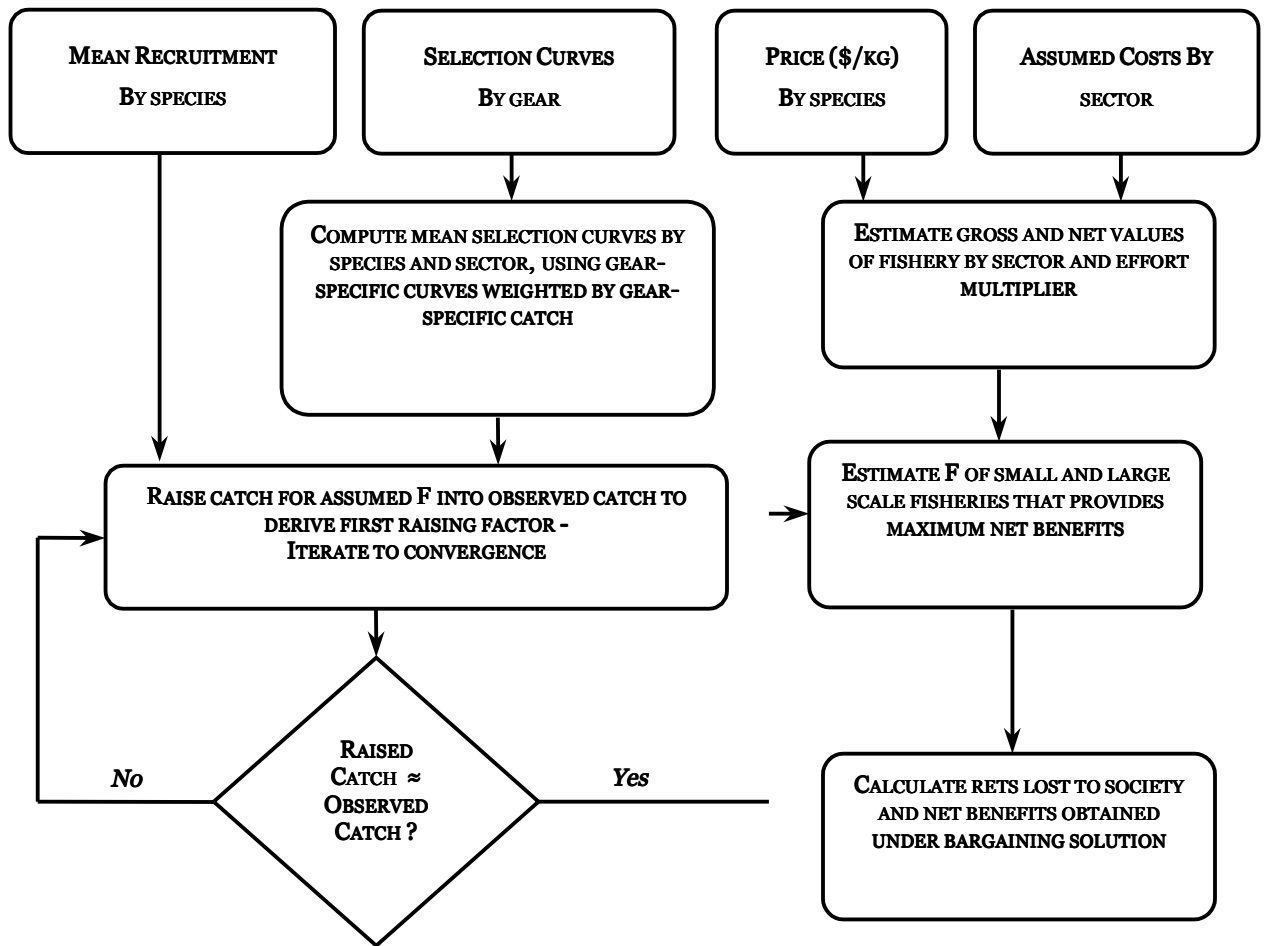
Mean Recruitment
By species

Selection Curves
By gear

Price (\$/kg)
By species

Assumed Costs By
sector

Compute mean selection curves by species and sector, using gear-specific curves weighted by gear-specific catch

Estimate gross and net values of fishery by sector and effort multiplier

Raise catch for assumed F into observed catch to derive first raising factor -
Iterate to convergence

Estimate F of small and large scale fisheries that provides maximum net benefits

No

Raised
Catch ≈
Observed
Catch ?

Yes

Calculate rets lost to society and net benefits obtained under bargaining solution